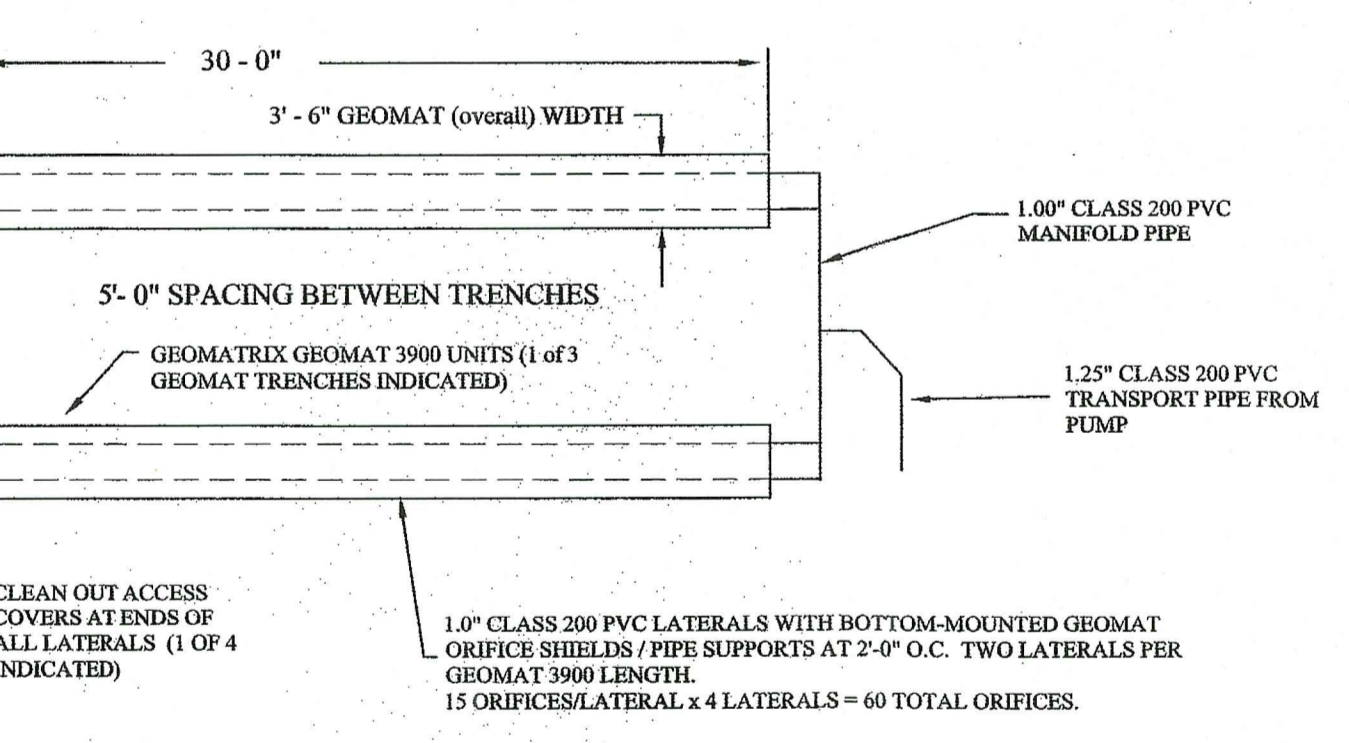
30 - 0"

3' - 6" GEOMAT (overall) WIDTH

1.00" CLASS 200 PVC MANIFOLD PIPE

5'- 0" SPACING BETWEEN TRENCHES

GEOMATRIX GEOMAT 3900 UNITS (1 of 3 GEOMAT TRENCHES INDICATED)

1.25" CLASS 200 PVC TRANSPORT PIPE FROM PUMP

CLEAN OUT ACCESS COVERS AT ENDS OF ALL LATERALS (1 OF 4 NDICATED)

1.0" CLASS 200 PVC LATERALS WITH BOTTOM-MOUNTED GEOMAT ORIFICE SHIELDS / PIPE SUPPORTS AT 2'-0" O.C. TWO LATERALS PER GEOMAT 3900 LENGTH.
15 ORIFICES/LATERAL x 4 LATERALS = 60 TOTAL ORIFICES.